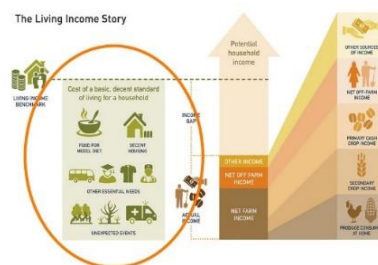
The Living Income Story

LIVING INCOME BENCHMARK

Cost of a basic, decent standard of living for a household

FOOD FOR MODEL DIET

DECENT HOUSING

OTHER ESSENTIAL NEEDS

UNEXPECTED EVENTS

INCOME GAP

Potential household income

OTHER INCOME

NET OFF FARM INCOME

NET FARM INCOME

ACTUAL INCOME

OTHER SOURCES OF INCOME

NET OFF-FARM INCOME

PRIMARY CASH CROP INCOME

SECONDARY CROP INCOME

PRODUCE CONSUMED AT HOME